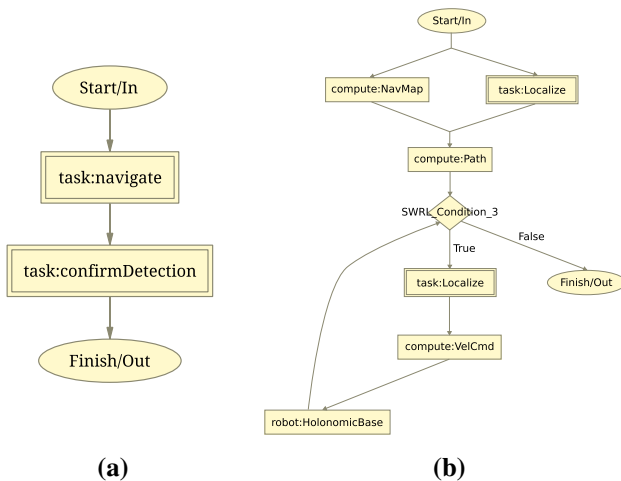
Start/In

task:navigate

task:confirmDetection

Finish/Out

(a)

Start/In

compute:NavMap

task:Localize

compute:Path

SWRL_Condition_3

True

False

Finish/Out

task:Localize

compute:VelCmd

robot:HolonomicBase

(b)